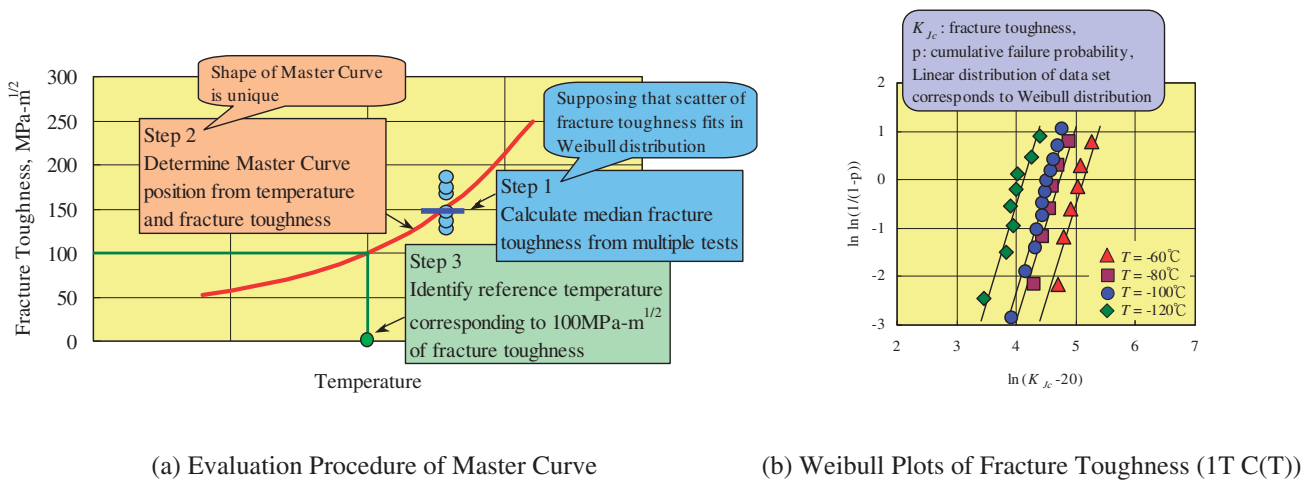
Fracture Toughness, MPa-m$^{1/2}$

300
250
200
150
100
50
0

Shape of Master Curve is unique

Supposing that scatter of fracture toughness fits in Weibull distribution

Step 2
Determine Master Curve position from temperature and fracture toughness

Step 1
Calculate median fracture toughness from multiple tests

Step 3
Identify reference temperature corresponding to 100MPa-m$^{1/2}$ of fracture toughness

Temperature

$K_{Jc}$: fracture toughness,
p: cumulative failure probability,
Linear distribution of data set corresponds to Weibull distribution

ln ln(1/(1-p))

2
1
0
-1
-2
-3

$T$ = -60℃
$T$ = -80℃
$T$ = -100℃
$T$ = -120℃

2 3 4 5 6 7

ln($K_{Jc}$-20)

(a) Evaluation Procedure of Master Curve

(b) Weibull Plots of Fracture Toughness (1T C(T))